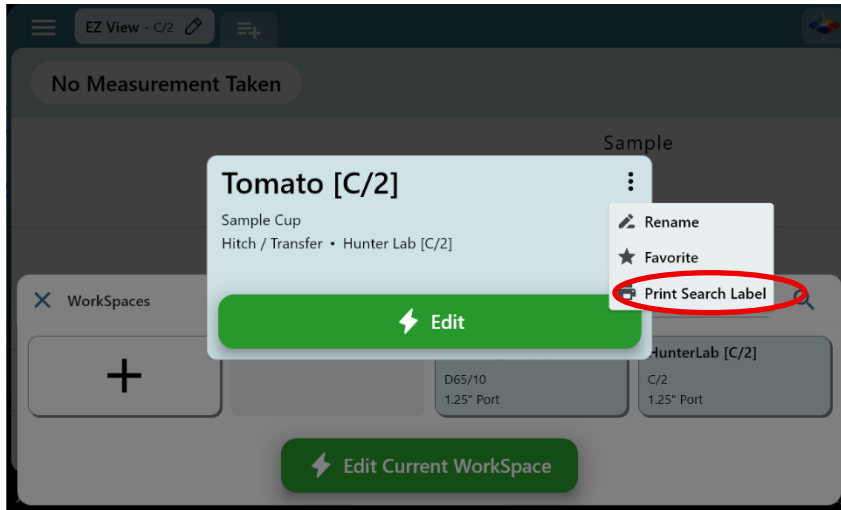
EZ View • C/2

No Measurement Taken

Sample

Tomato [C/2]

Sample Cup

Hitch / Transfer • Hunter Lab [C/2]

Edit

Rename

Favorite

Print Search Label

WorkSpaces

+

D65/10

1.25" Port

HunterLab [C/2]

C/2

1.25" Port

Edit Current WorkSpace